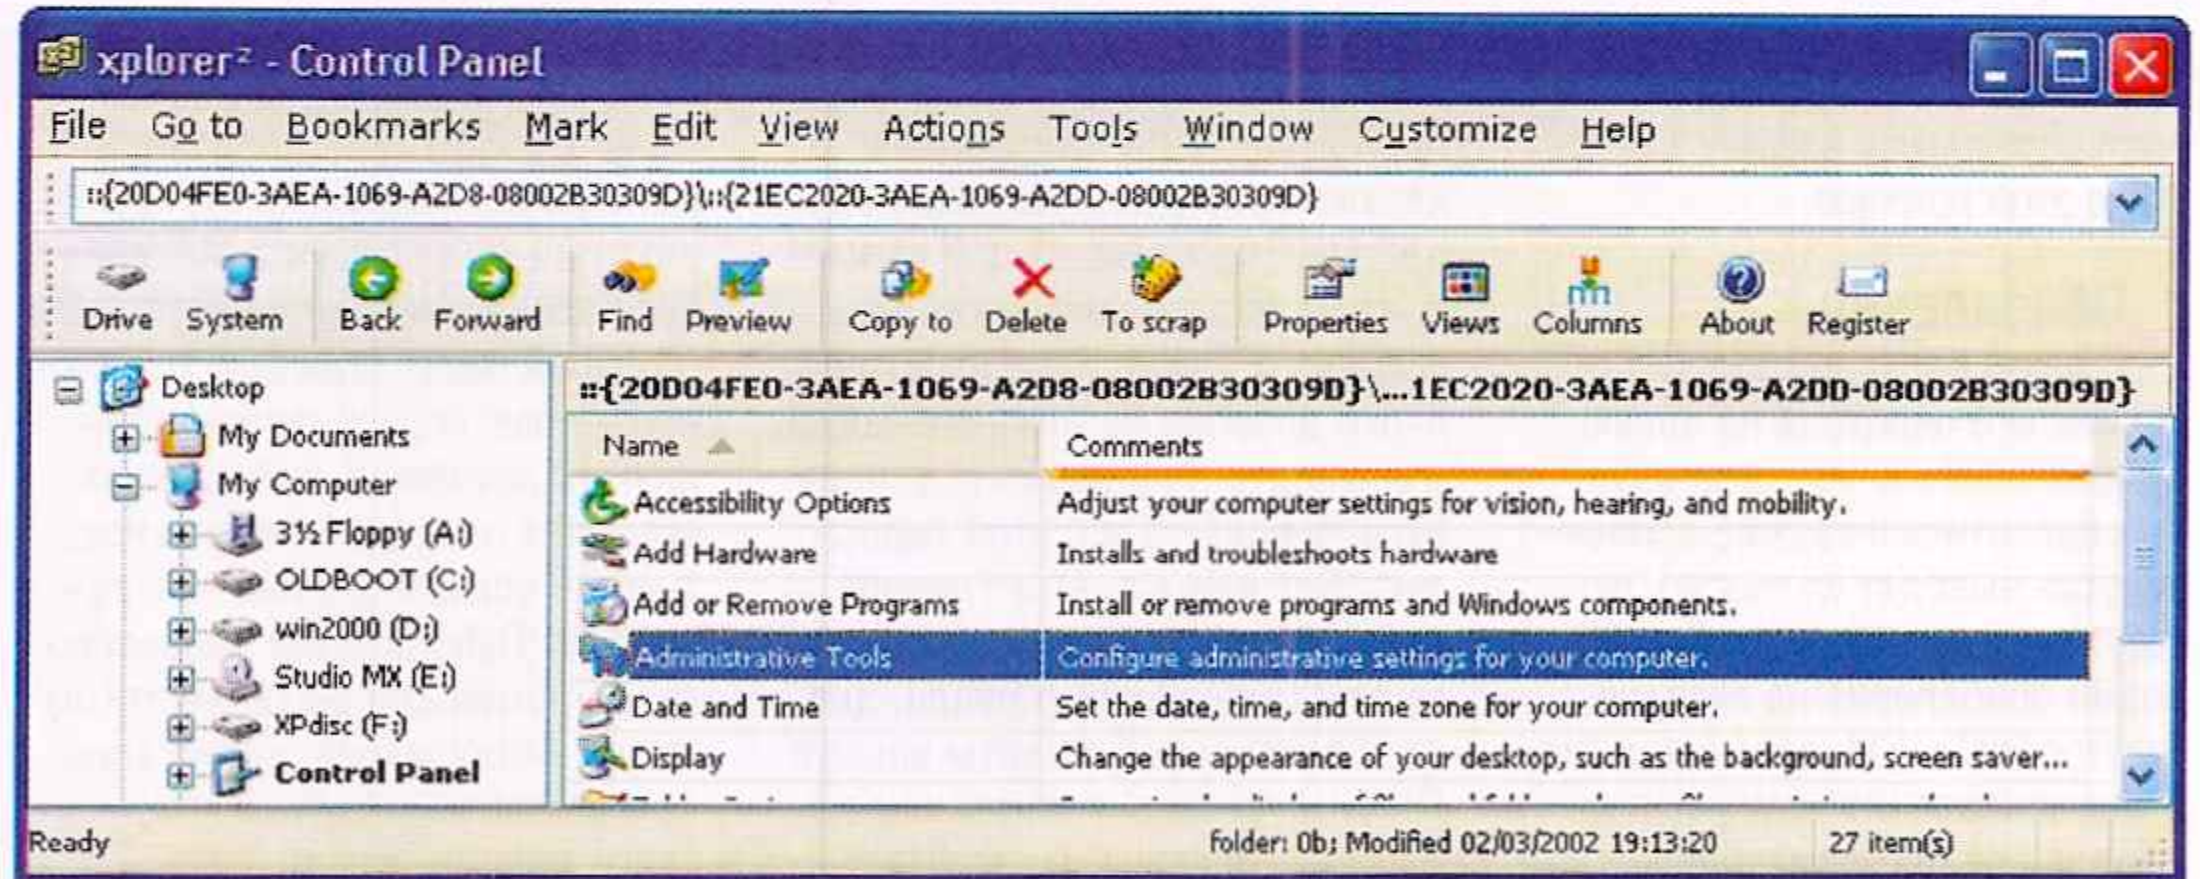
xplorer² - Control Panel

File Go to Bookmarks Mark Edit View Actions Tools Window Customize Help

::{20D04FE0-3AEA-1069-A2D8-08002B30309D}\::{21EC2020-3AEA-1069-A2DD-08002B30309D}

Drive System Back Forward Find Preview Copy to Delete To scrap Properties Views Columns About Register

Desktop
My Documents
My Computer
3½ Floppy (A:)
OLDBOOT (C:)
win2000 (D:)
Studio MX (E:)
XPdisc (F:)
Control Panel

::{20D04FE0-3AEA-1069-A2D8-08002B30309D}\...1EC2020-3AEA-1069-A2DD-08002B30309D}

| Name | Comments |
|---|---|
| Accessibility Options | Adjust your computer settings for vision, hearing, and mobility. |
| Add Hardware | Installs and troubleshoots hardware |
| Add or Remove Programs | Install or remove programs and Windows components. |
| Administrative Tools | Configure administrative settings for your computer. |
| Date and Time | Set the date, time, and time zone for your computer. |
| Display | Change the appearance of your desktop, such as the background, screen saver... |

Ready folder: 0b; Modified 02/03/2002 19:13:20 27 item(s)